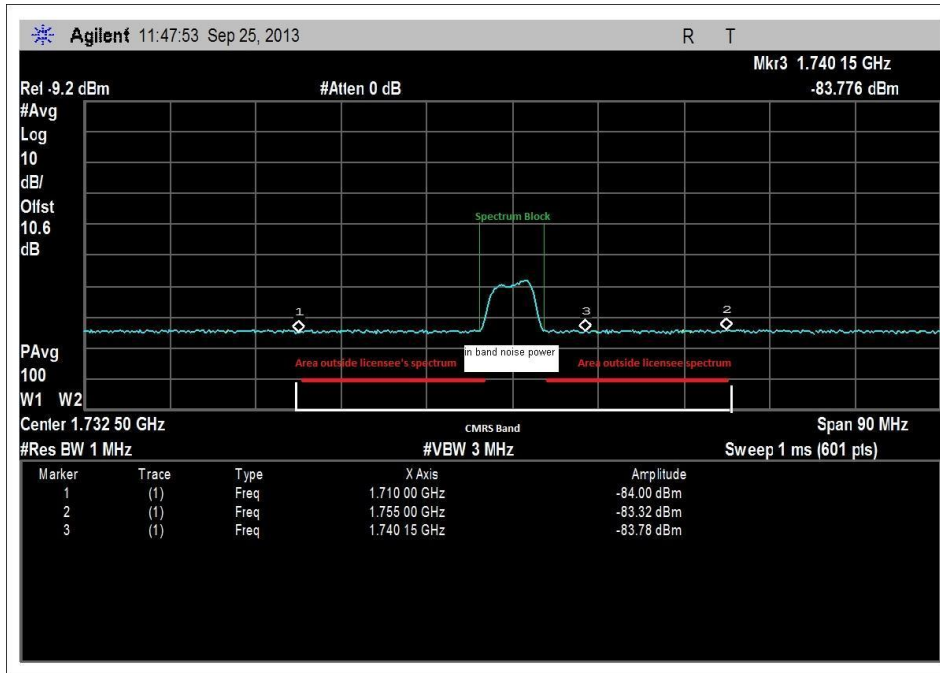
Agilent 11:47:53 Sep 25, 2013

R T

Mkr3 1.740 15 GHz

Ref -9.2 dBm

#Atten 0 dB

-83.776 dBm

#Avg
Log
10
dB/
Offst
10.6
dB

Spectrum Block

1

3

2

PAvg
100
W1 W2

Area outside licensee's spectrum

in band noise power

Area outside licensee spectrum

CMRS Band

Center 1.732 50 GHz

Span 90 MHz

#Res BW 1 MHz

#VBW 3 MHz

Sweep 1 ms (601 pts)

| Marker | Trace | Type | X Axis | Amplitude |
|---|---|---|---|---|
| 1 | (1) | Freq | 1.710 00 GHz | -84.00 dBm |
| 2 | (1) | Freq | 1.755 00 GHz | -83.32 dBm |
| 3 | (1) | Freq | 1.740 15 GHz | -83.78 dBm |